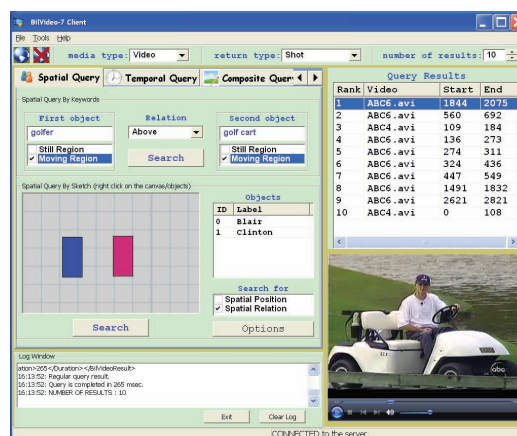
BilVideo-7 Client

File Tools Help

media type: Video

return type: Shot

number of results: 10

Spatial Query

Temporal Query

Composite Quer

Query Results

Spatial Query By Keywords

First object

golfer

Relation

Above

Second object

golf cart

Still Region

✓ Moving Region

Search

Still Region

✓ Moving Region

Spatial Query By Sketch (right click on the canvas/objects)

Objects

| ID | Label |
|---|---|
| 0 | Blair |
| 1 | Clinton |

Search for

Spatial Position

✓ Spatial Relation

Search

Options

| Rank | Video | Start | End |
|---|---|---|---|
| 1 | ABC6.avi | 1844 | 2075 |
| 2 | ABC6.avi | 560 | 692 |
| 3 | ABC4.avi | 109 | 184 |
| 4 | ABC6.avi | 136 | 273 |
| 5 | ABC6.avi | 274 | 311 |
| 6 | ABC6.avi | 324 | 436 |
| 7 | ABC6.avi | 447 | 549 |
| 8 | ABC6.avi | 1491 | 1832 |
| 9 | ABC6.avi | 2621 | 2821 |
| 10 | ABC4.avi | 0 | 108 |

abc

Log Window

ation>265</Duration></BilVideoResult>
16:13:52: Regular query result.
16:13:52: Query is completed in 265 msec.
16:13:52: NUMBER OF RESULTS : 10

Exit

Clear Log

CONNECTED to the server.